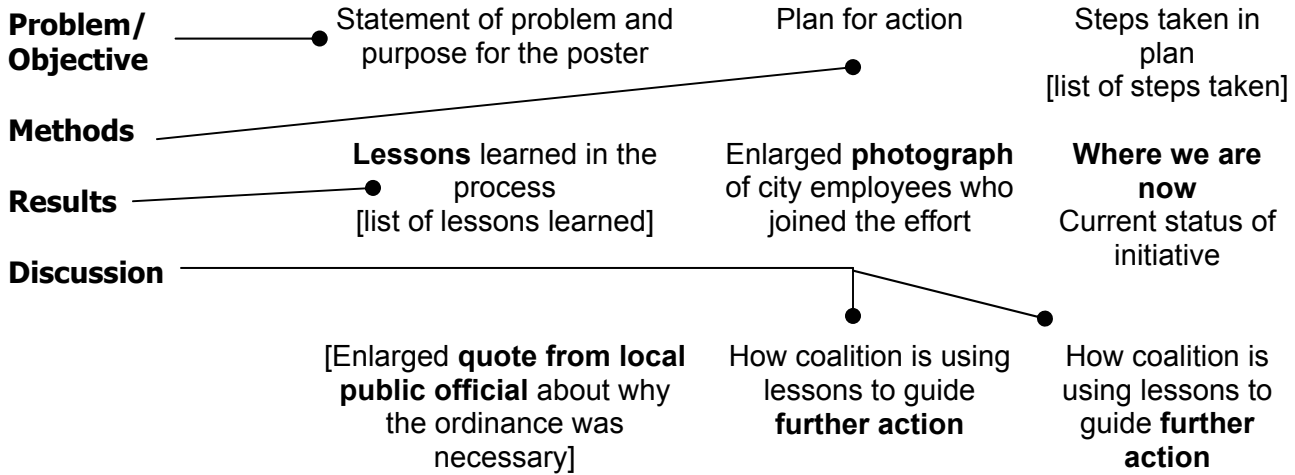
Problem/ Objective

Statement of problem and purpose for the poster

Plan for action

Steps taken in plan [list of steps taken]

Methods

Lessons learned in the process [list of lessons learned]

Enlarged photograph of city employees who joined the effort

Where we are now Current status of initiative

Results

Discussion

[Enlarged quote from local public official about why the ordinance was necessary]

How coalition is using lessons to guide further action

How coalition is using lessons to guide further action